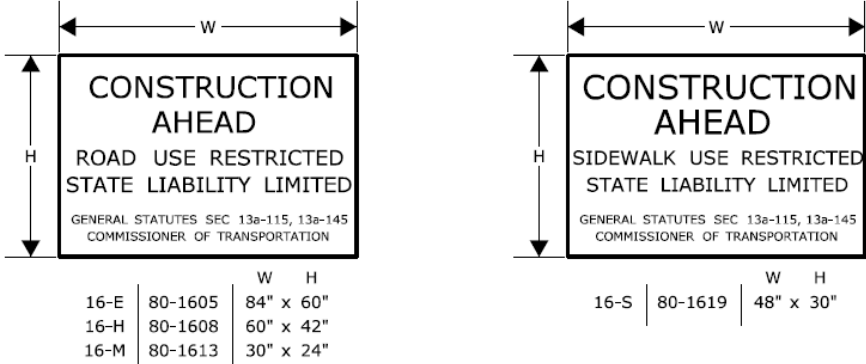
W

H

CONSTRUCTION AHEAD

ROAD USE RESTRICTED
STATE LIABILITY LIMITED

GENERAL STATUTES SEC 13a-115, 13a-145
COMMISSIONER OF TRANSPORTATION

| | | W H |
|---|---|---|
| 16-E | 80-1605 | 84" x 60" |
| 16-H | 80-1608 | 60" x 42" |
| 16-M | 80-1613 | 30" x 24" |

W

H

CONSTRUCTION AHEAD

SIDEWALK USE RESTRICTED
STATE LIABILITY LIMITED

GENERAL STATUTES SEC 13a-115, 13a-145
COMMISSIONER OF TRANSPORTATION

| | | W H |
|---|---|---|
| 16-S | 80-1619 | 48" x 30" |